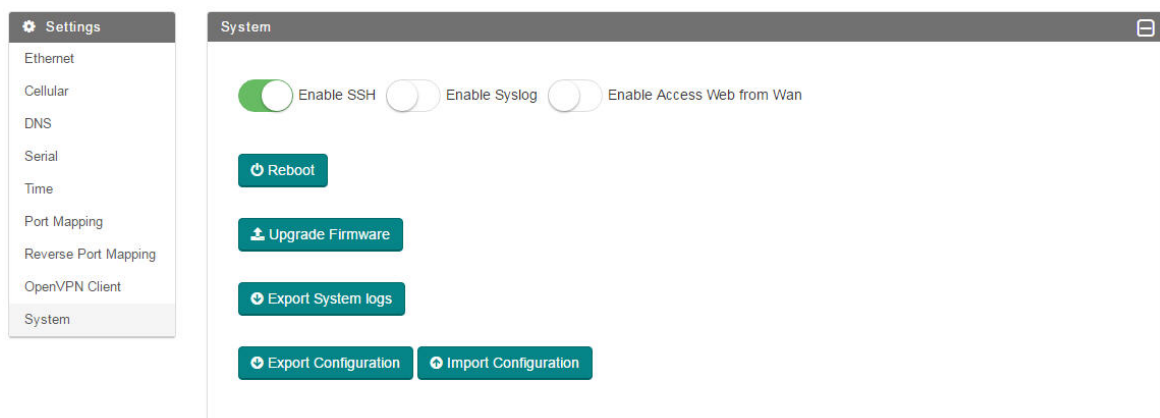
Settings
Ethernet
Cellular
DNS
Serial
Time
Port Mapping
Reverse Port Mapping
OpenVPN Client
System

System

Enable SSH Enable Syslog Enable Access Web from Wan

Reboot

Upgrade Firmware

Export System logs

Export Configuration Import Configuration